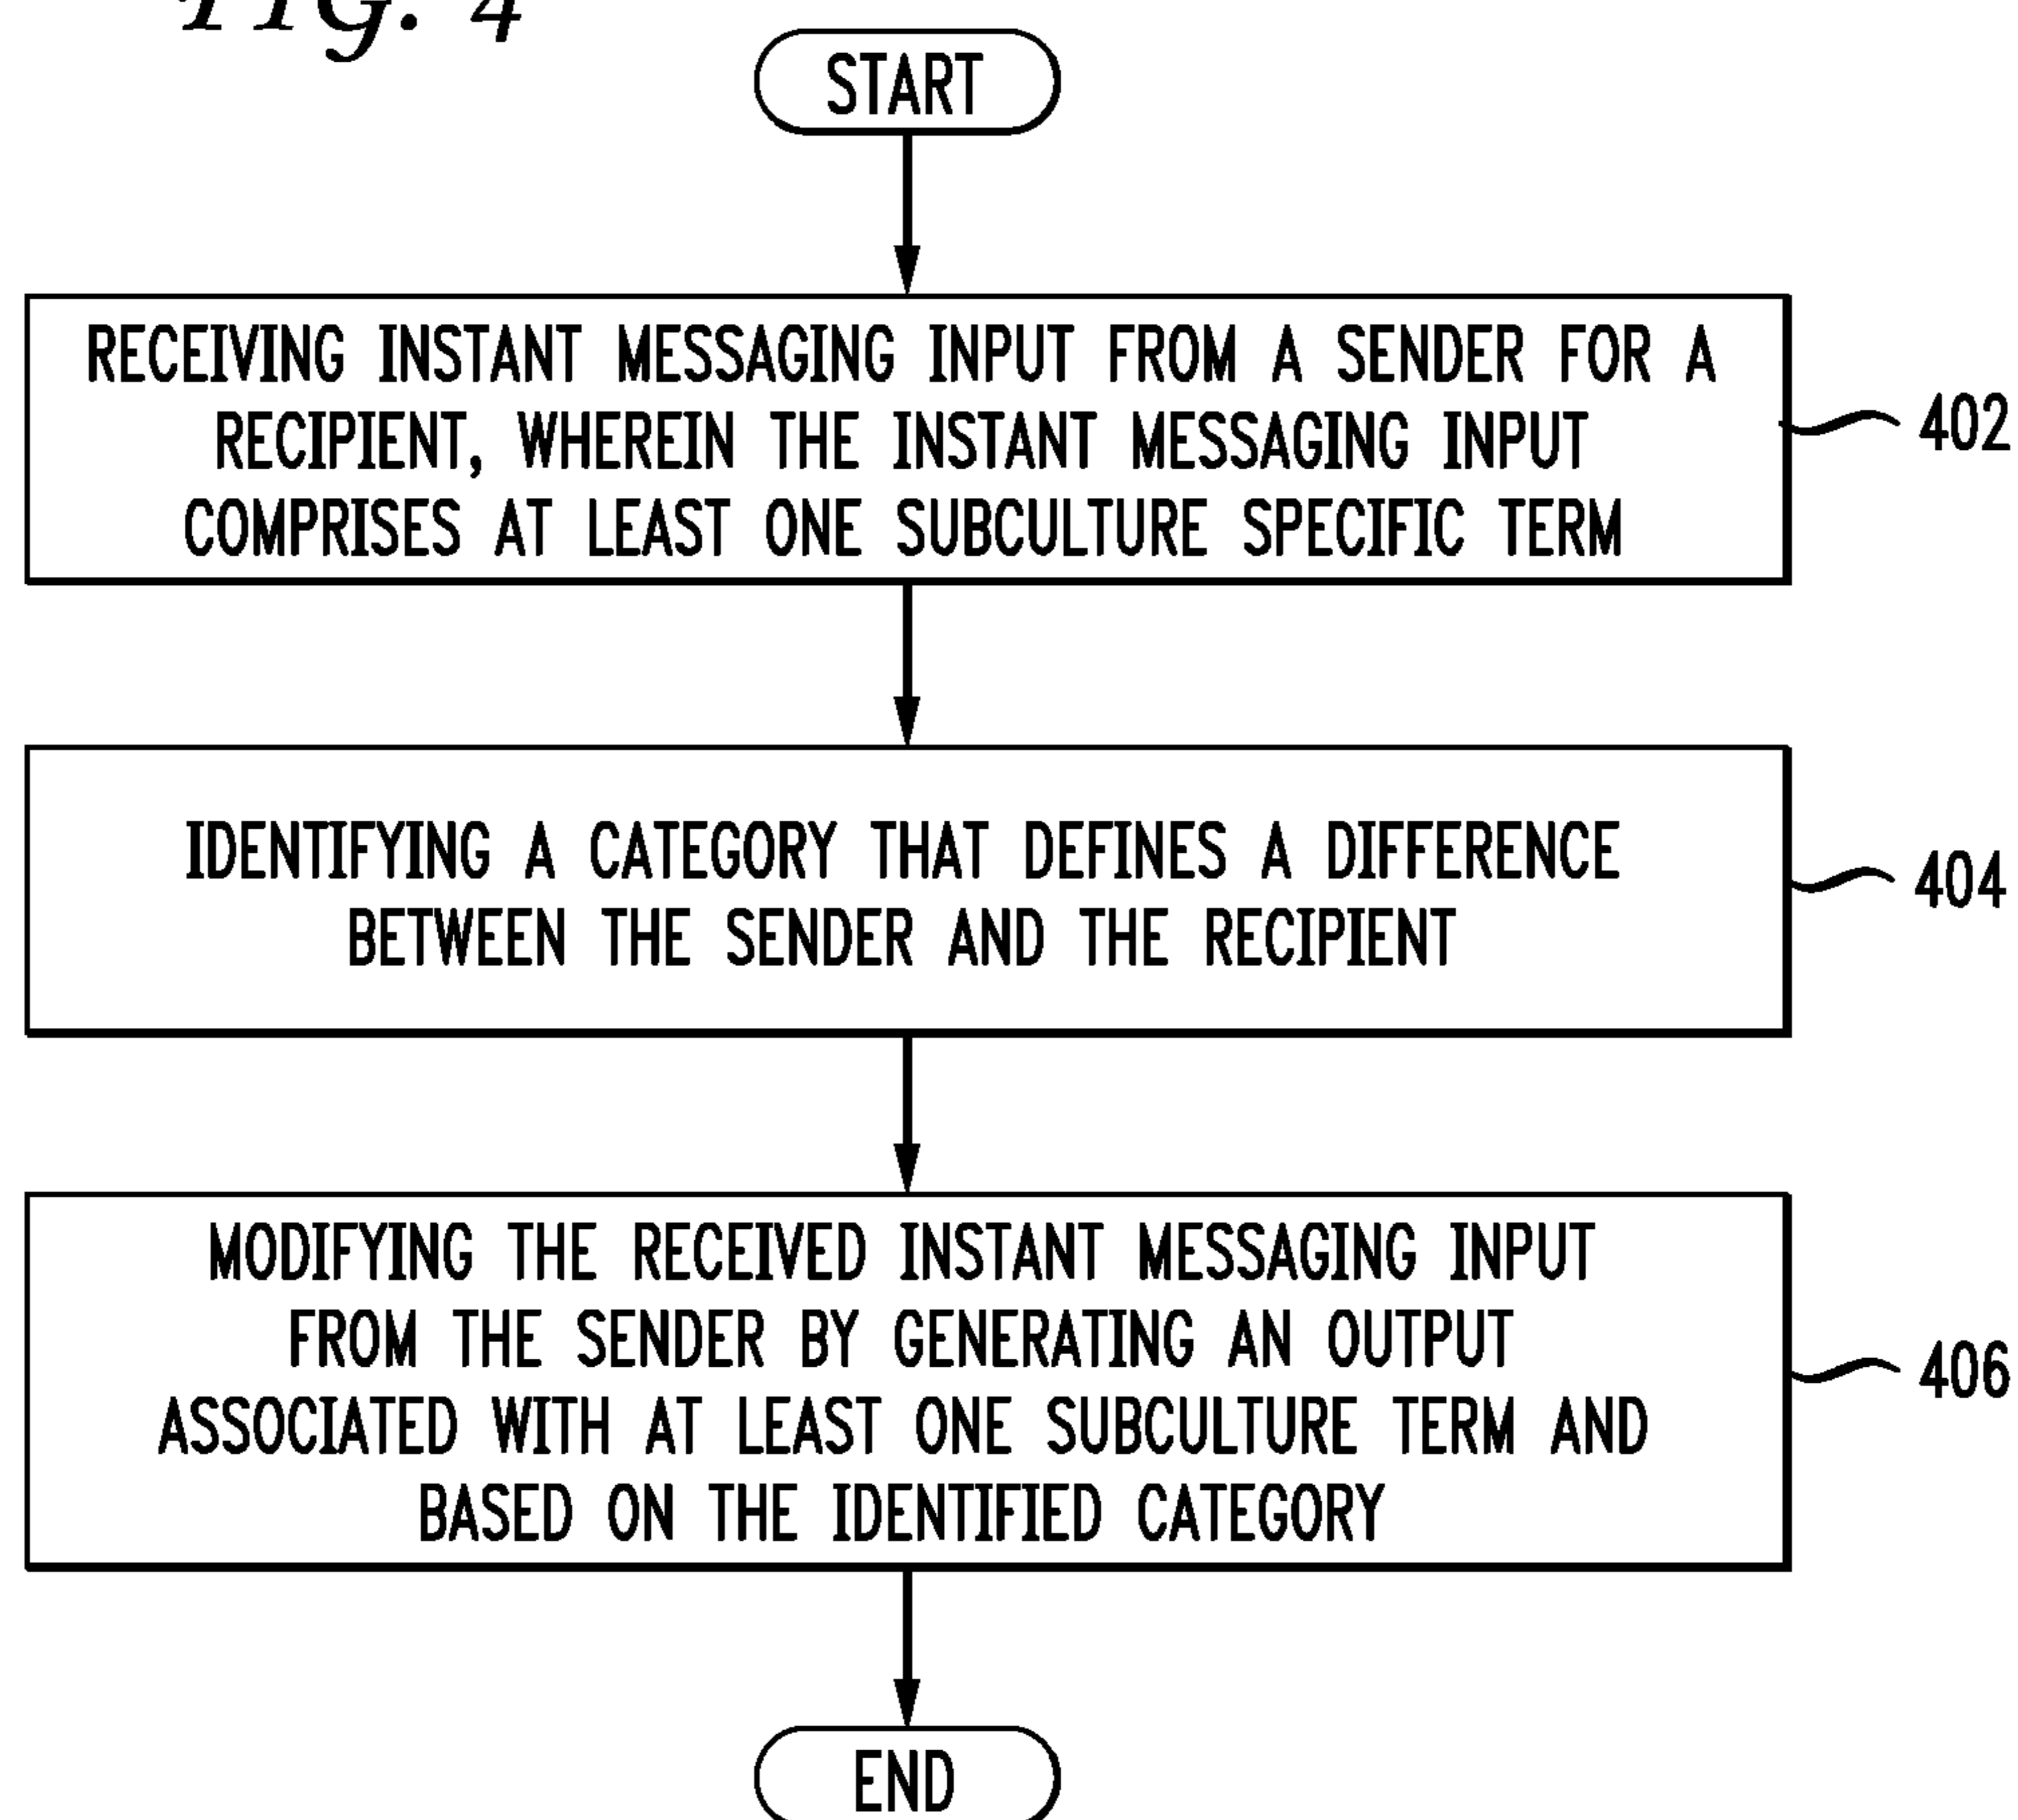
FIG. 4

START

RECEIVING INSTANT MESSAGING INPUT FROM A SENDER FOR A RECIPIENT, WHEREIN THE INSTANT MESSAGING INPUT COMPRISES AT LEAST ONE SUBCULTURE SPECIFIC TERM

402

IDENTIFYING A CATEGORY THAT DEFINES A DIFFERENCE BETWEEN THE SENDER AND THE RECIPIENT

404

MODIFYING THE RECEIVED INSTANT MESSAGING INPUT FROM THE SENDER BY GENERATING AN OUTPUT ASSOCIATED WITH AT LEAST ONE SUBCULTURE TERM AND BASED ON THE IDENTIFIED CATEGORY

406

END